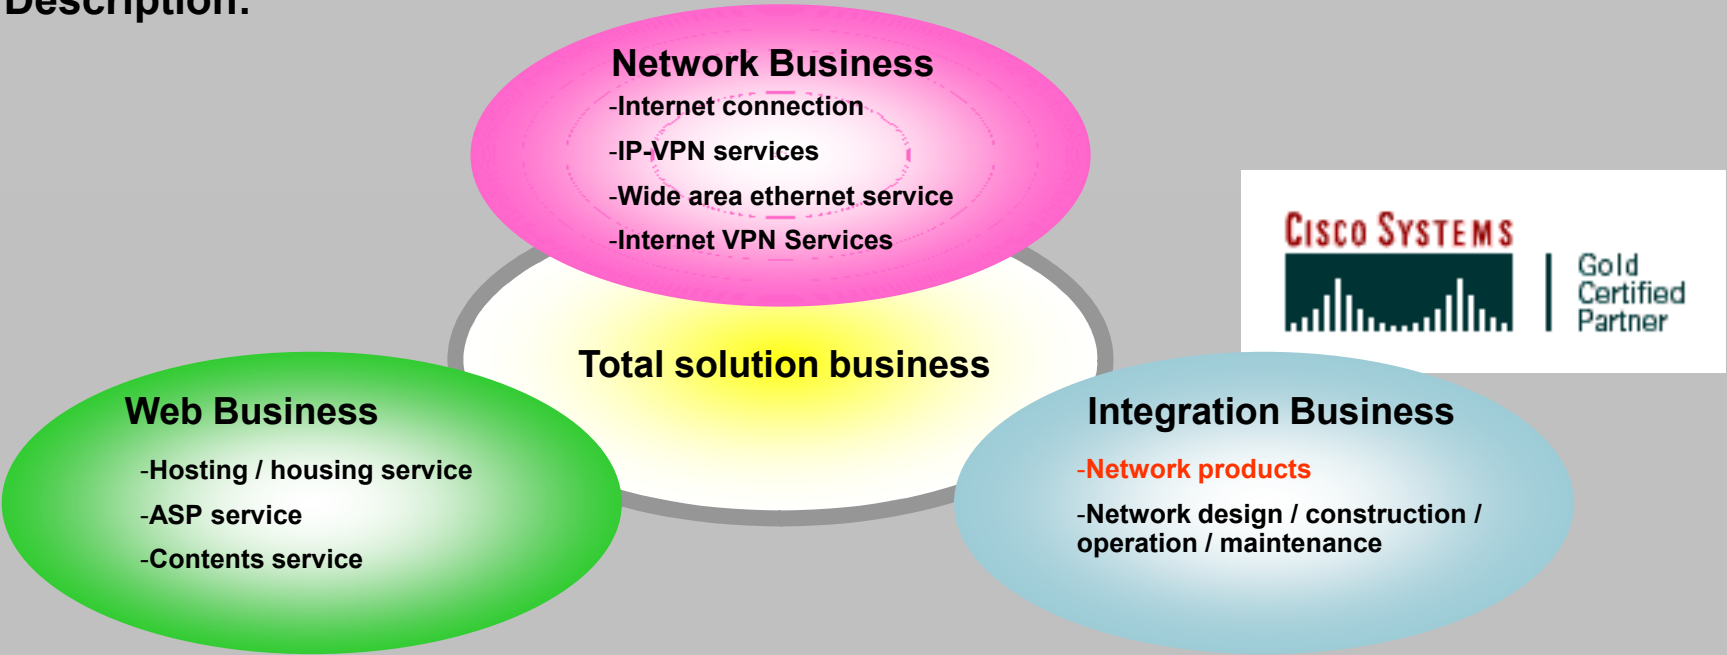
Description:

Network Business
-Internet connection
-IP-VPN services
-Wide area ethernet service
-Internet VPN Services

Cisco Systems
Gold Certified Partner

Total solution business

Web Business
-Hosting / housing service
-ASP service
-Contents service

Integration Business
-Network products
-Network design / construction / operation / maintenance